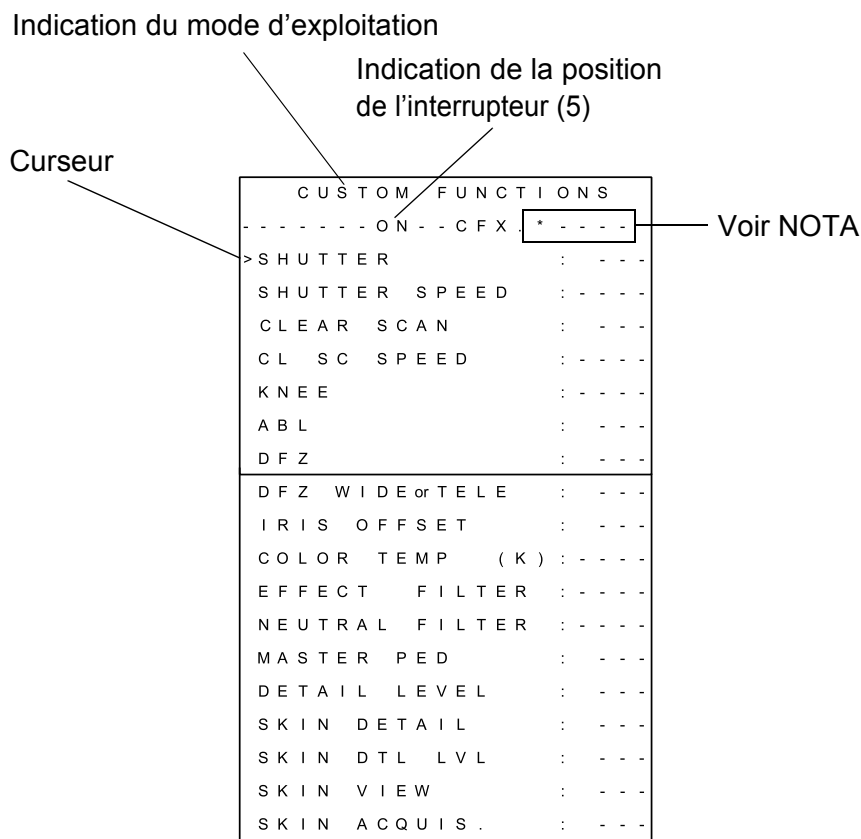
Indication du mode d'exploitation

Indication de la position de l'interrupteur (5)

Curseur

CUSTOM FUNCTIONS
-------ON--CFX.*----

Voir NOTA

>SHUTTER : ---
SHUTTER SPEED :----
CLEAR SCAN : ---
CL SC SPEED :----
KNEE :----
ABL : ---
DFZ : ---
DFZ WIDE or TELE : ---
IRIS OFFSET : ---
COLOR TEMP (K) :----
EFFECT FILTER :----
NEUTRAL FILTER :----
MASTER PED : ---
DETAIL LEVEL : ---
SKIN DETAIL : ---
SKIN DTL LVL : ---
SKIN VIEW : ---
SKIN ACQUIS. : ---